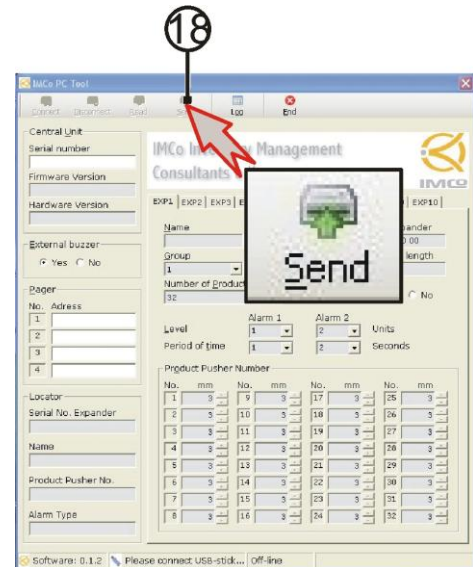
18

IMCo PC Tool

Connect Disconnect Read Send Log End

Central Unit
Serial number
Firmware Version
Hardware Version

IMCo In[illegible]y Management Consultants

IMCO

EXP1 EXP2 EXP3 E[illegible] EXP10

Name
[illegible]pander
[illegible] 00

Group
1
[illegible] length

Number of Product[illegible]
32
C No

Send

External buzzer
Yes No

Pager
No. Adress
1
2
3
4

Alarm 1 Alarm 2
Level 1 2 Units
Period of time 1 2 Seconds

Product Pusher Number

| No. | mm | No. | mm | No. | mm | No. | mm |
|---|---|---|---|---|---|---|---|
| 1 | 3 | 9 | 3 | 17 | 3 | 25 | 3 |
| 2 | 3 | 10 | 3 | 18 | 3 | 26 | 3 |
| 3 | 3 | 11 | 3 | 19 | 3 | 27 | 3 |
| 4 | 3 | 12 | 3 | 20 | 3 | 28 | 3 |
| 5 | 3 | 13 | 3 | 21 | 3 | 29 | 3 |
| 6 | 3 | 14 | 3 | 22 | 3 | 30 | 3 |
| 7 | 3 | 15 | 3 | 23 | 3 | 31 | 3 |
| 8 | 3 | 16 | 3 | 24 | 3 | 32 | 3 |

Locator
Serial No. Expander
Name
Product Pusher No.
Alarm Type

Software: 0.1.2 Please connect USB-stick... Off-line